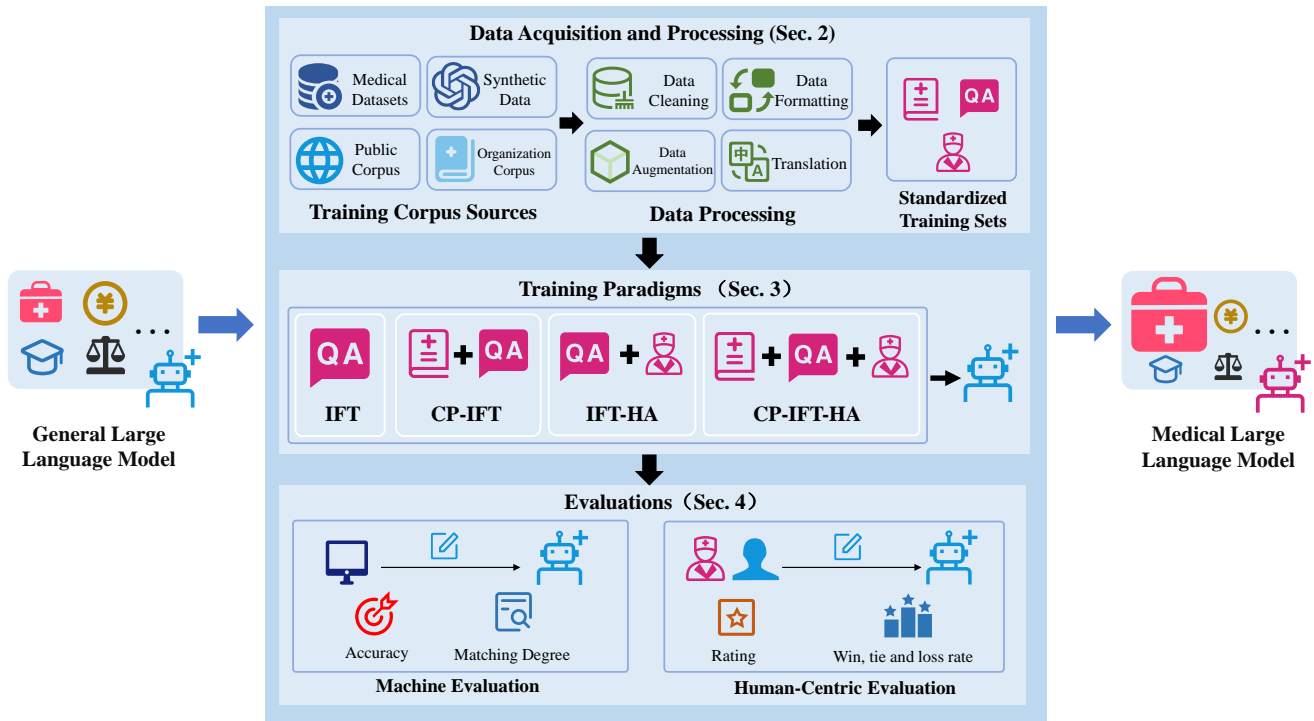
Data Acquisition and Processing (Sec. 2)

Medical Datasets

Synthetic Data

Public Corpus

Organization Corpus

Training Corpus Sources

Data Cleaning

Data Formatting

Data Augmentation

中 A Translation

Data Processing

QA

Standardized Training Sets

General Large Language Model

¥

...

Training Paradigms （Sec. 3）

QA

IFT

QA

CP-IFT

QA

IFT-HA

QA

CP-IFT-HA

Medical Large Language Model

¥

...

Evaluations（Sec. 4）

Accuracy

Matching Degree

Machine Evaluation

Rating

Win, tie and loss rate

Human-Centric Evaluation